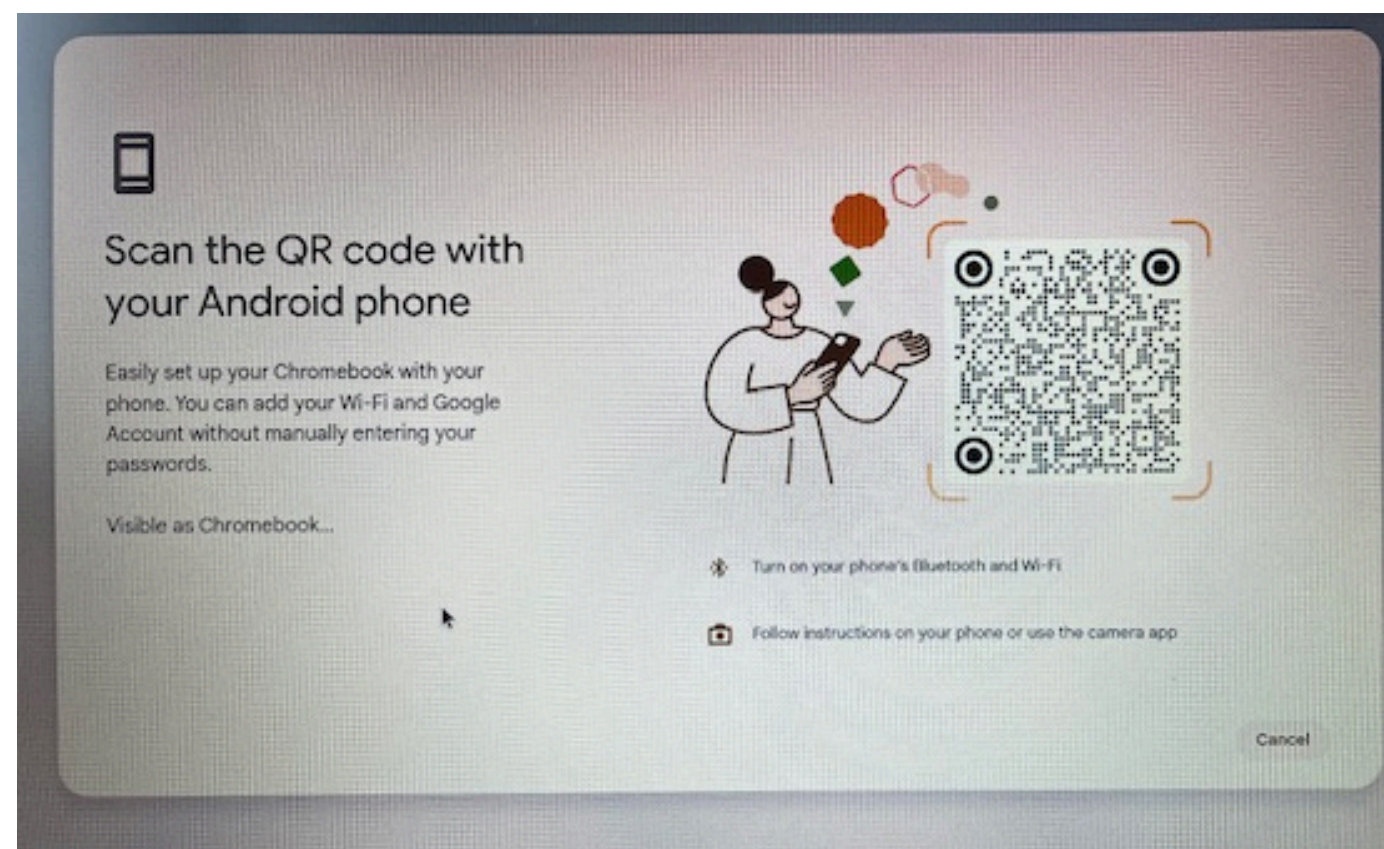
Scan the QR code with your Android phone

Easily set up your Chromebook with your phone. You can add your Wi-Fi and Google Account without manually entering your passwords.

Visible as Chromebook...

Turn on your phone's Bluetooth and Wi-Fi

Follow instructions on your phone or use the camera app

Cancel